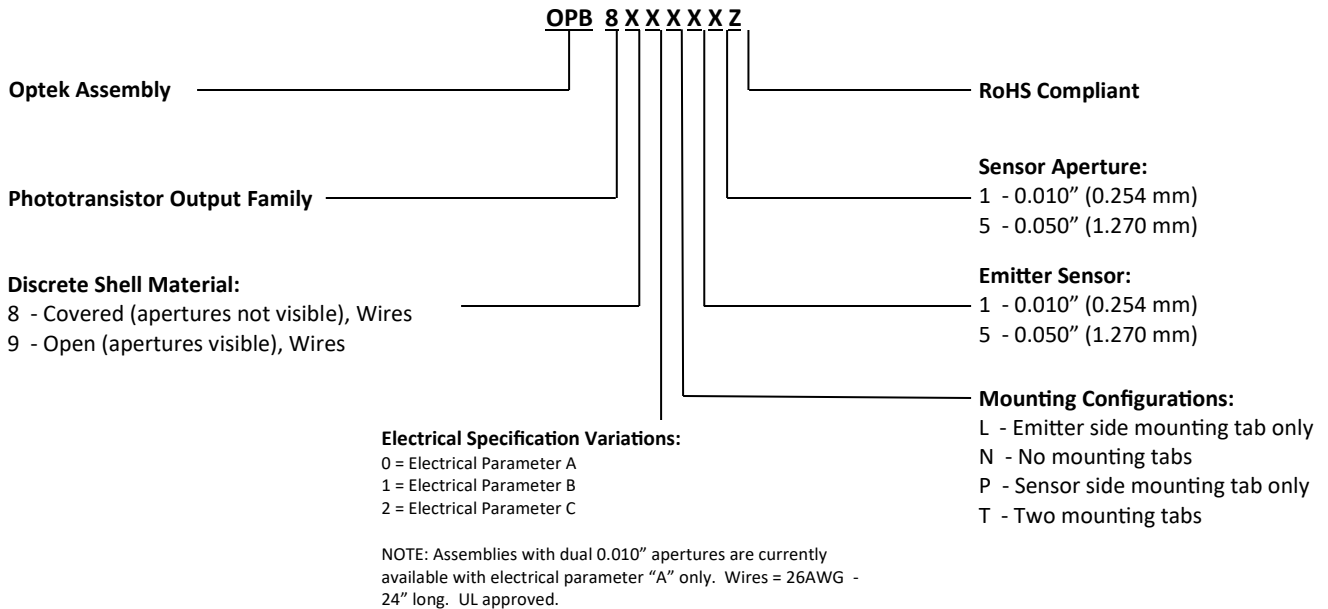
OPB 8 X X X X X Z

Optek Assembly

RoHS Compliant

Sensor Aperture:
1 - 0.010” (0.254 mm)
5 - 0.050” (1.270 mm)

Phototransistor Output Family

Discrete Shell Material:
8 - Covered (apertures not visible), Wires
9 - Open (apertures visible), Wires

Emitter Sensor:
1 - 0.010” (0.254 mm)
5 - 0.050” (1.270 mm)

Mounting Configurations:
L - Emitter side mounting tab only
N - No mounting tabs
P - Sensor side mounting tab only
T - Two mounting tabs

Electrical Specification Variations:
0 = Electrical Parameter A
1 = Electrical Parameter B
2 = Electrical Parameter C

NOTE: Assemblies with dual 0.010” apertures are currently available with electrical parameter “A” only. Wires = 26AWG - 24” long. UL approved.